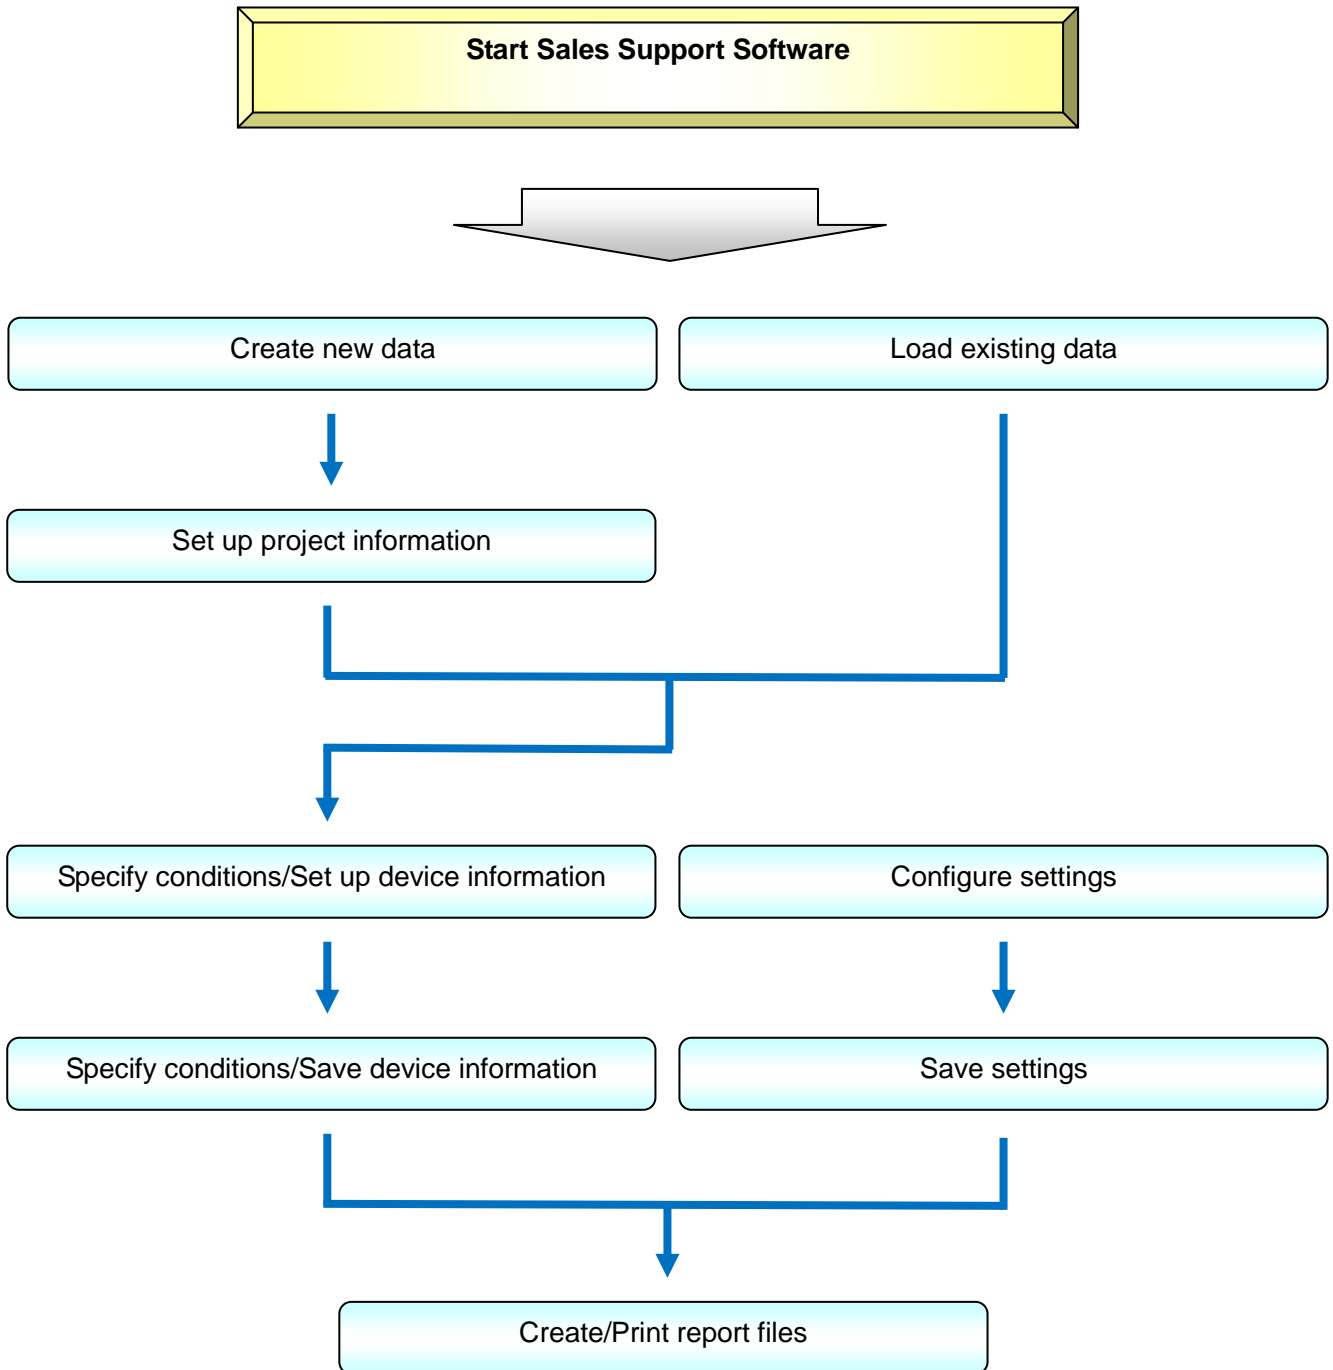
Start Sales Support Software

Create new data

Load existing data

Set up project information

Specify conditions/Set up device information

Configure settings

Specify conditions/Save device information

Save settings

Create/Print report files